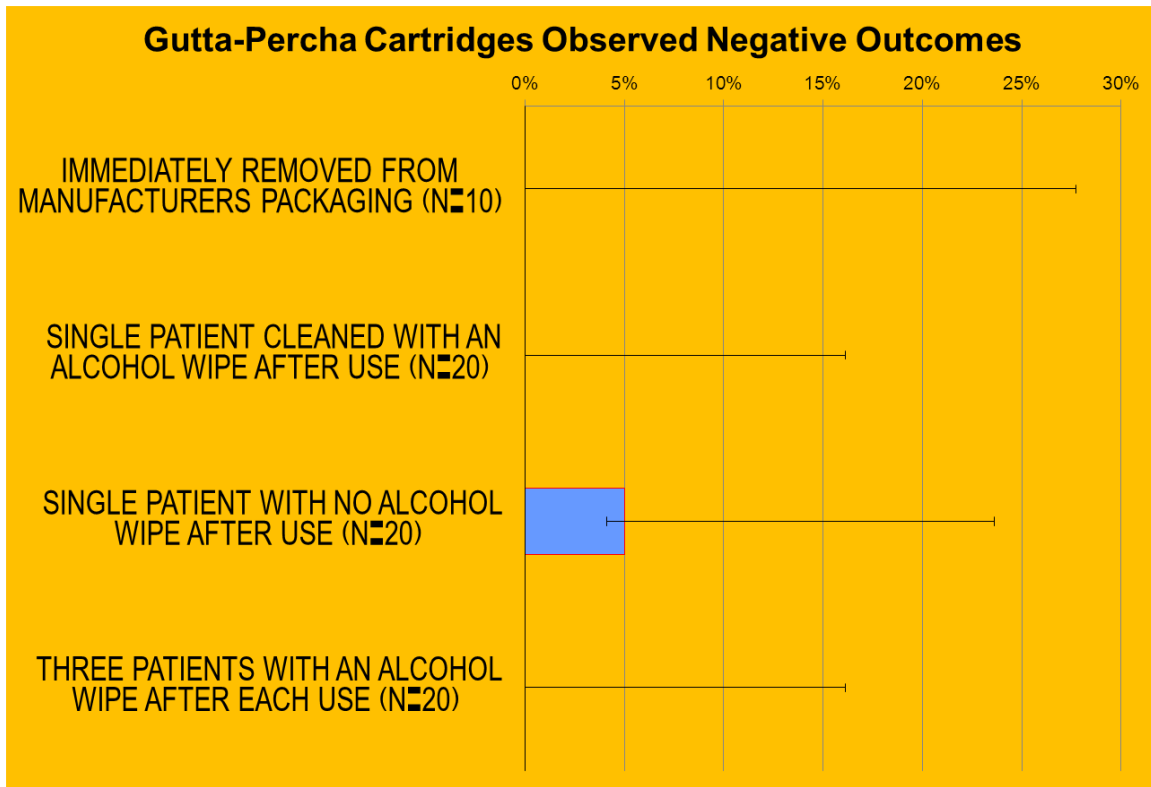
Gutta-Percha Cartridges Observed Negative Outcomes

0%
5%
10%
15%
20%
25%
30%

IMMEDIATELY REMOVED FROM MANUFACTURERS PACKAGING (N=10)

SINGLE PATIENT CLEANED WITH AN ALCOHOL WIPE AFTER USE (N=20)

SINGLE PATIENT WITH NO ALCOHOL WIPE AFTER USE (N=20)

THREE PATIENTS WITH AN ALCOHOL WIPE AFTER EACH USE (N=20)